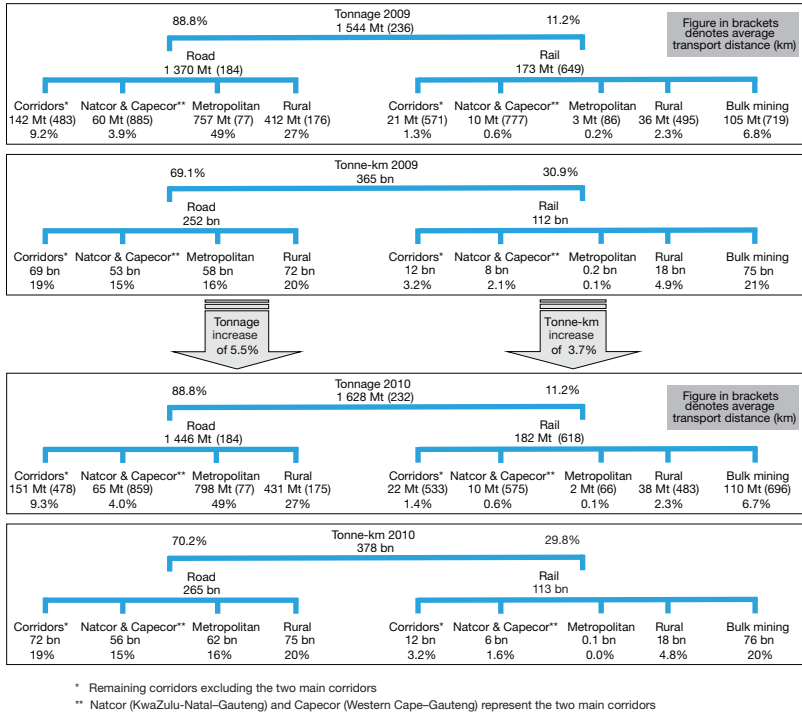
Tonnage 2009
1 544 Mt (236)

88.8%

11.2%

Figure in brackets denotes average transport distance (km)

Road
1 370 Mt (184)

Rail
173 Mt (649)

Corridors*
142 Mt (483)
9.2%

Natcor & Capecor**
60 Mt (885)
3.9%

Metropolitan
757 Mt (77)
49%

Rural
412 Mt (176)
27%

Corridors*
21 Mt (571)
1.3%

Natcor & Capecor**
10 Mt (777)
0.6%

Metropolitan
3 Mt (86)
0.2%

Rural
36 Mt (495)
2.3%

Bulk mining
105 Mt (719)
6.8%

Tonne-km 2009
365 bn

69.1%

30.9%

Road
252 bn

Rail
112 bn

Corridors*
69 bn
19%

Natcor & Capecor**
53 bn
15%

Metropolitan
58 bn
16%

Rural
72 bn
20%

Corridors*
12 bn
3.2%

Natcor & Capecor**
8 bn
2.1%

Metropolitan
0.2 bn
0.1%

Rural
18 bn
4.9%

Bulk mining
75 bn
21%

Tonnage increase of 5.5%

Tonne-km increase of 3.7%

Tonnage 2010
1 628 Mt (232)

88.8%

11.2%

Figure in brackets denotes average transport distance (km)

Road
1 446 Mt (184)

Rail
182 Mt (618)

Corridors*
151 Mt (478)
9.3%

Natcor & Capecor**
65 Mt (859)
4.0%

Metropolitan
798 Mt (77)
49%

Rural
431 Mt (175)
27%

Corridors*
22 Mt (533)
1.4%

Natcor & Capecor**
10 Mt (575)
0.6%

Metropolitan
2 Mt (66)
0.1%

Rural
38 Mt (483)
2.3%

Bulk mining
110 Mt (696)
6.7%

Tonne-km 2010
378 bn

70.2%

29.8%

Road
265 bn

Rail
113 bn

Corridors*
72 bn
19%

Natcor & Capecor**
56 bn
15%

Metropolitan
62 bn
16%

Rural
75 bn
20%

Corridors*
12 bn
3.2%

Natcor & Capecor**
6 bn
1.6%

Metropolitan
0.1 bn
0.0%

Rural
18 bn
4.8%

Bulk mining
76 bn
20%

* Remaining corridors excluding the two main corridors
** Natcor (KwaZulu-Natal–Gauteng) and Capecor (Western Cape–Gauteng) represent the two main corridors